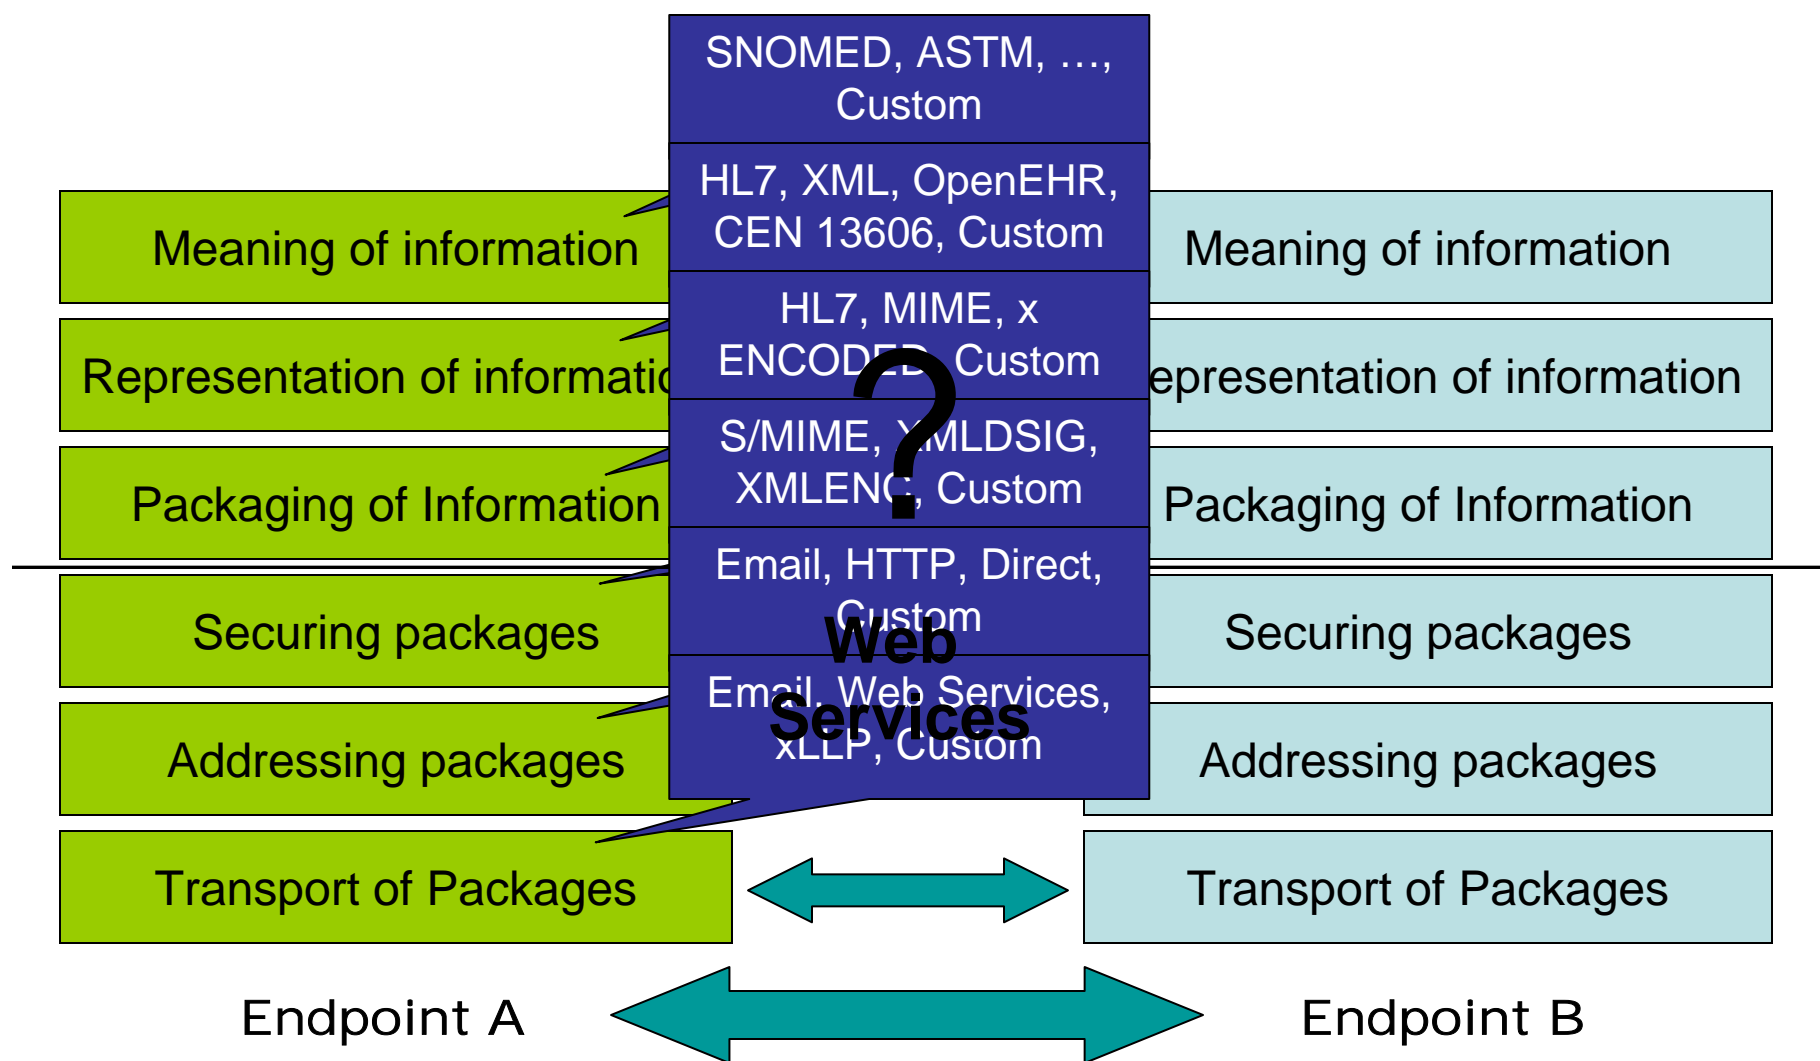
SNOMED, ASTM, …, Custom

HL7, XML, OpenEHR, CEN 13606, Custom

HL7, MIME, x ENCODED, Custom

S/MIME, XMLDSIG, XMLENC, Custom

Email, HTTP, Direct, Custom

Email, Web Services, xLLP, Custom

?

Web Services

Meaning of information

Representation of informatio

Packaging of Information

Securing packages

Addressing packages

Transport of Packages

Meaning of information

epresentation of information

Packaging of Information

Securing packages

Addressing packages

Transport of Packages

Endpoint A

Endpoint B